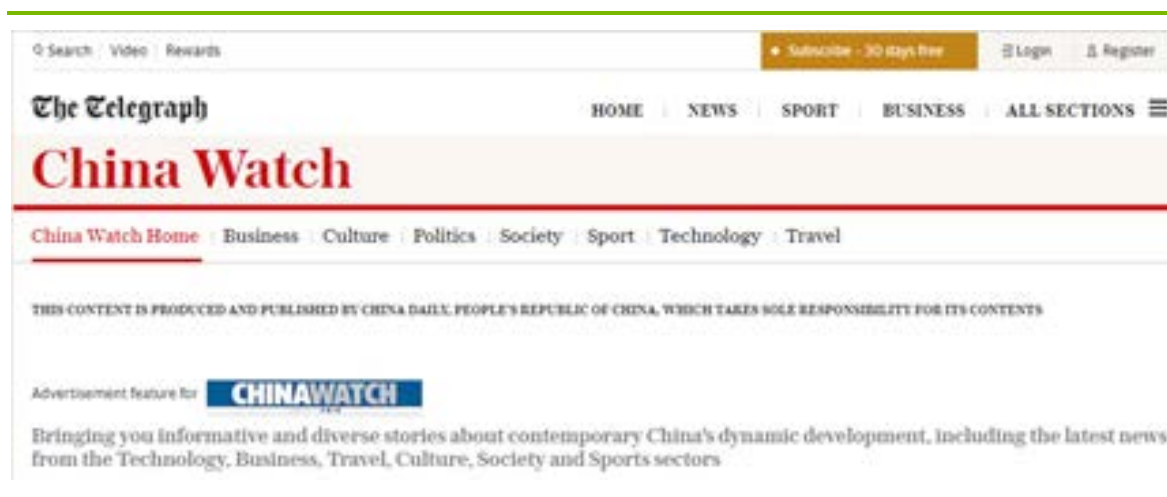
Search | Video | Rewards

• Subscribe - 30 days free

Login | Register

The Telegraph

HOME | NEWS | SPORT | BUSINESS | ALL SECTIONS

China Watch

China Watch Home | Business | Culture | Politics | Society | Sport | Technology | Travel

THIS CONTENT IS PRODUCED AND PUBLISHED BY CHINA DAILY, PEOPLE'S REPUBLIC OF CHINA, WHICH TAKES SOLE RESPONSIBILITY FOR ITS CONTENTS

Advertisement feature for CHINAWATCH

Bringing you informative and diverse stories about contemporary China's dynamic development, including the latest news from the Technology, Business, Travel, Culture, Society and Sports sectors